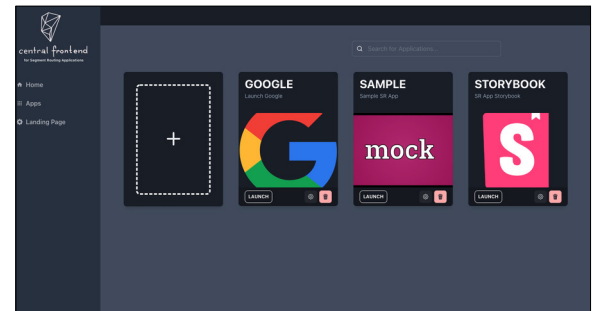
central frontend
for Segment Routing Applications

Home
Apps
Landing Page

Search for Applications...

+

GOOGLE
Launch Google
LAUNCH

SAMPLE
Sample SR App
mock
LAUNCH

STORYBOOK
SR App Storybook
S
LAUNCH